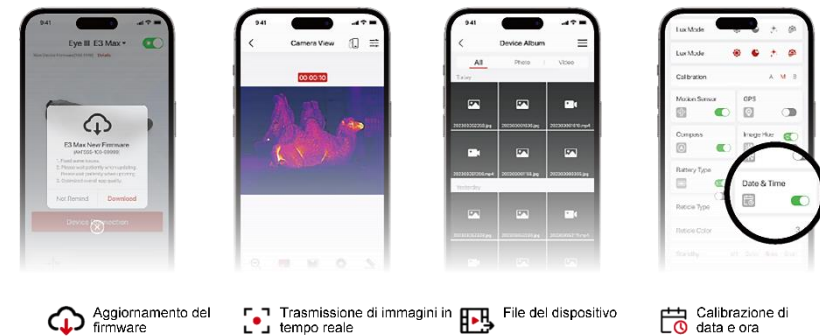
9:41

Eye III E3 Max

E3 Max New Firmware

Not Remind

Download

Device Connection

9:41

Camera View

00:00:10

9:41

Device Album

All

Photo

Video

Today

Yesterday

Lux Mode

Lux Mode

Calibration

A

M

Motion Sensor

GPS

Compass

Image Hue

Battery Type

Reticle Type

Reticle Color

Date & Time

Aggiornamento del firmware

Trasmissione di immagini in tempo reale

File del dispositivo

Calibrazione di data e ora